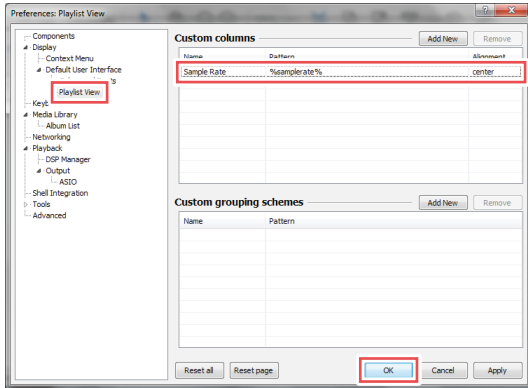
Preferences: Playlist View

Components
Display
Context Menu
Default User Interface
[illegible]s
Playlist View
Keyb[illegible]
Media Library
Album List
Networking
Playback
DSP Manager
Output
ASIO
Shell Integration
Tools
Advanced

Custom columns
Add New
Remove

| Name | Pattern | Alignment |
|---|---|---|
| Sample Rate | %samplerate% | center |

Custom grouping schemes
Add New
Remove

| Name | Pattern |
|---|---|

Reset all
Reset page
OK
Cancel
Apply